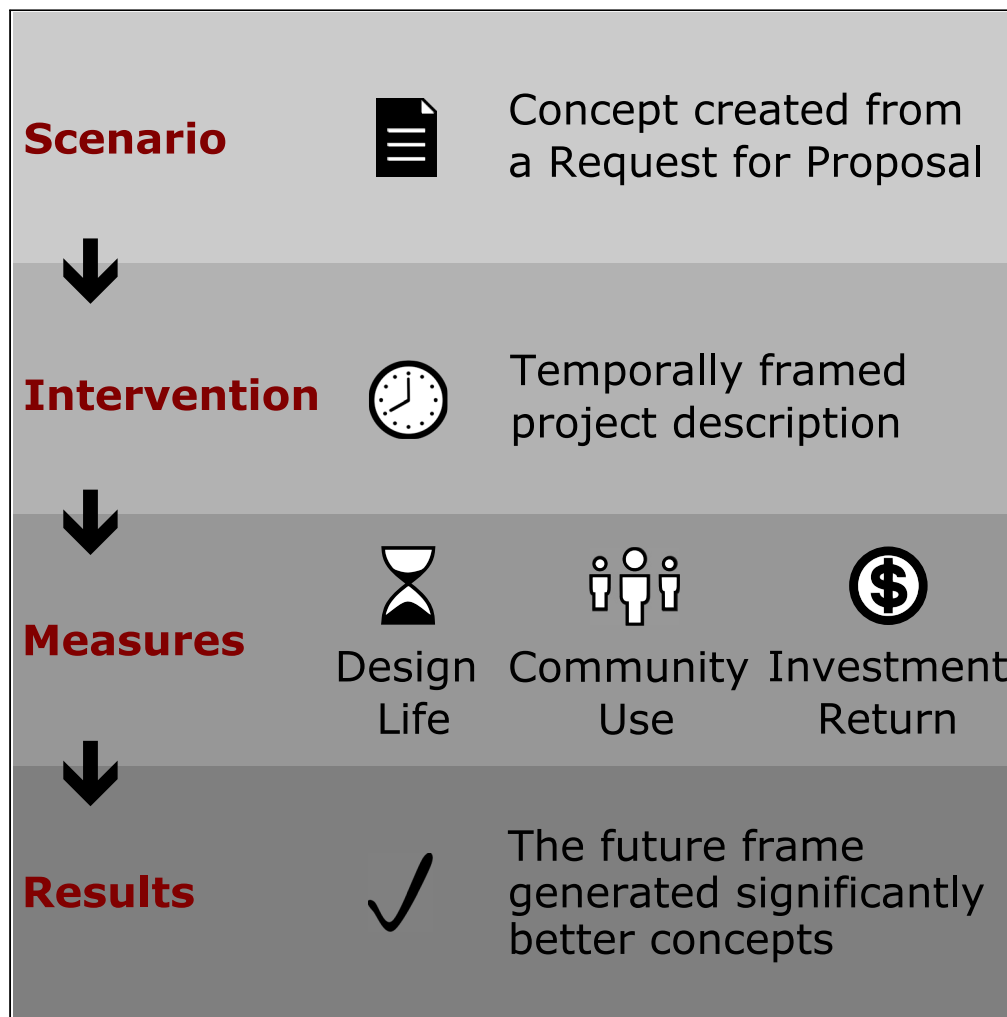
Scenario

Concept created from a Request for Proposal

Intervention

Temporally framed project description

Measures

Design Life

Community Use

Investment Return

Results

The future frame generated significantly better concepts